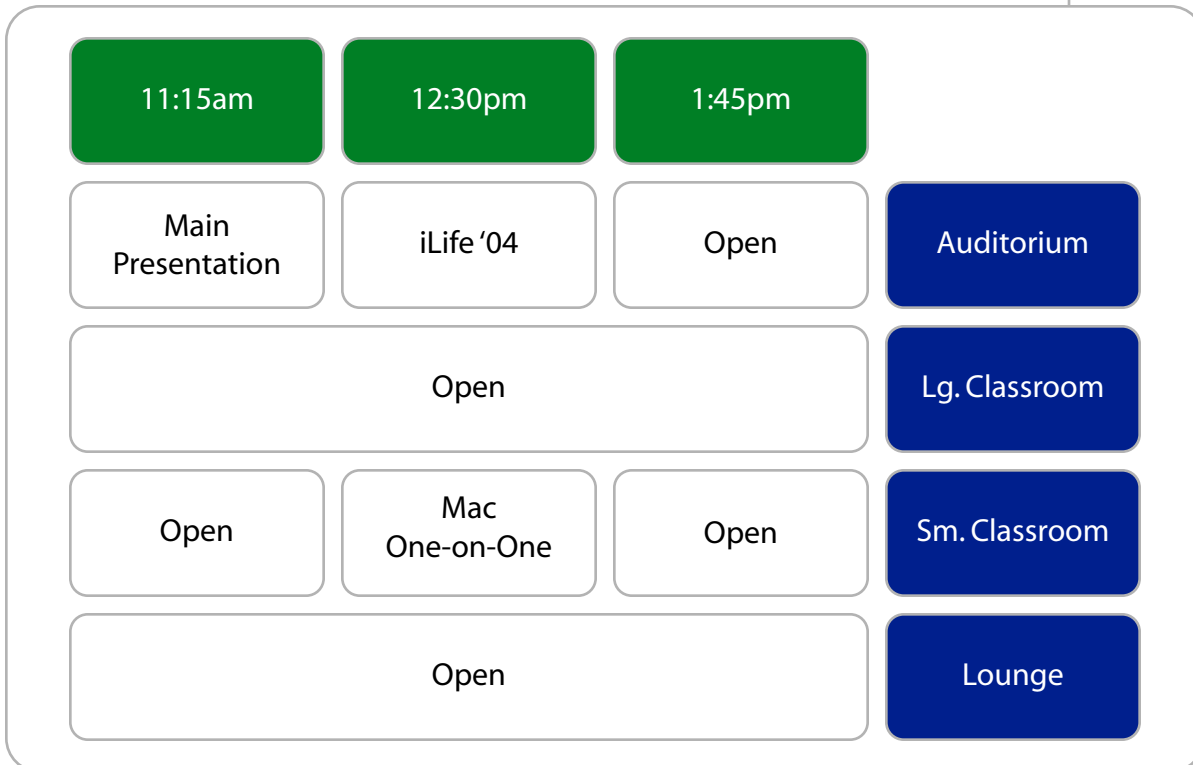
| 11:15am | 12:30pm | 1:45pm | |
|---|---|---|---|
| Main Presentation | iLife ‘04 | Open | Auditorium |
| Open | | | Lg. Classroom |
| Open | Mac One-on-One | Open | Sm. Classroom |
| Open | | | Lounge |